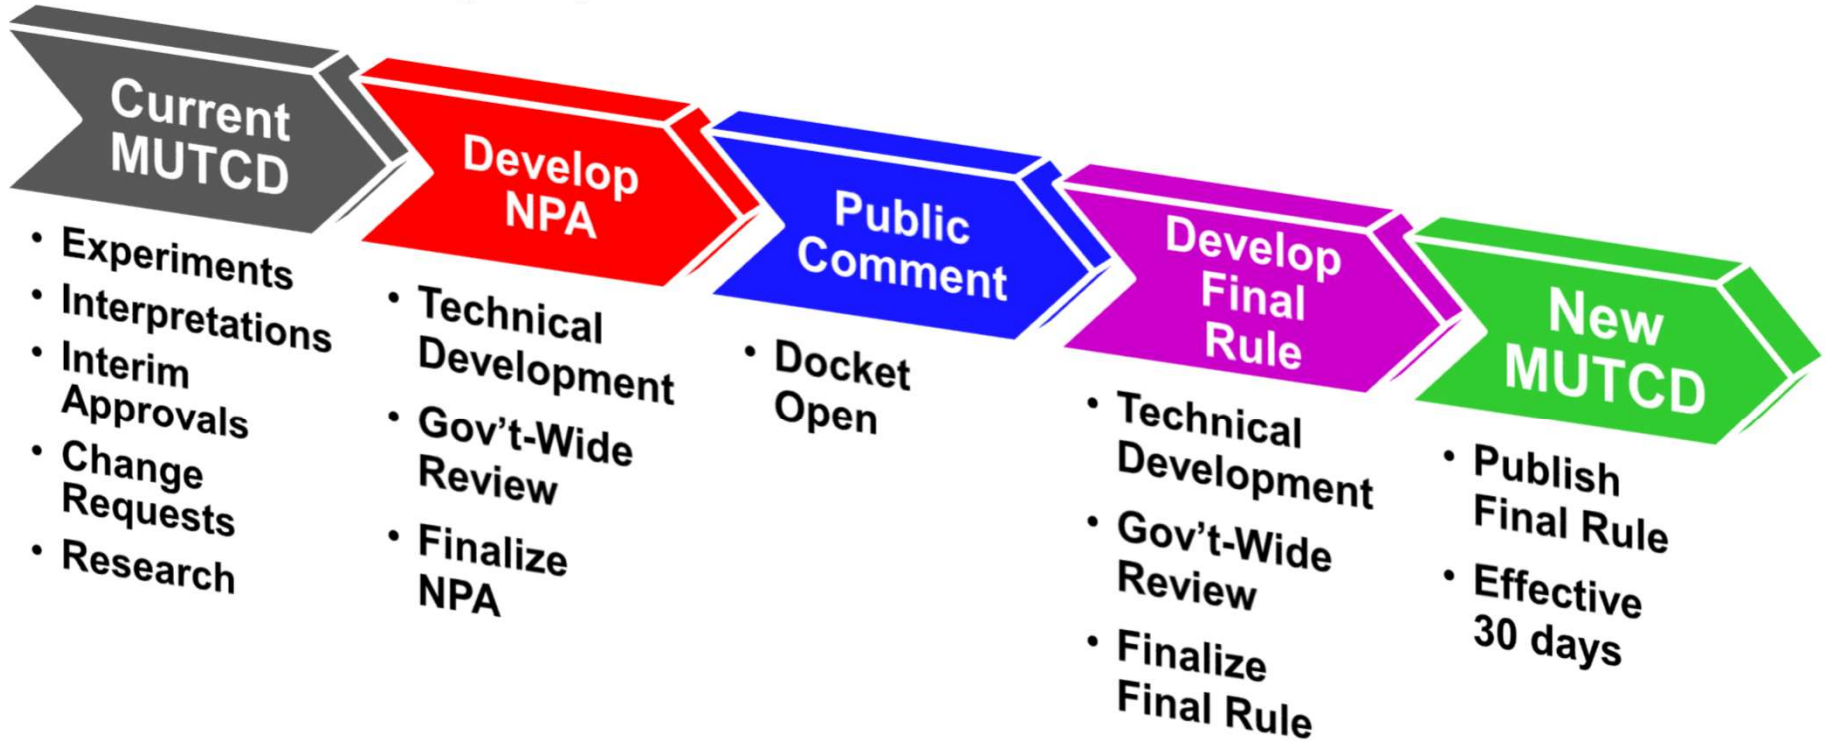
Current MUTCD

• Experiments
• Interpretations
• Interim Approvals
• Change Requests
• Research

Develop NPA

• Technical Development
• Gov't-Wide Review
• Finalize NPA

Public Comment

• Docket Open

Develop Final Rule

• Technical Development
• Gov't-Wide Review
• Finalize Final Rule

New MUTCD

• Publish Final Rule
• Effective 30 days